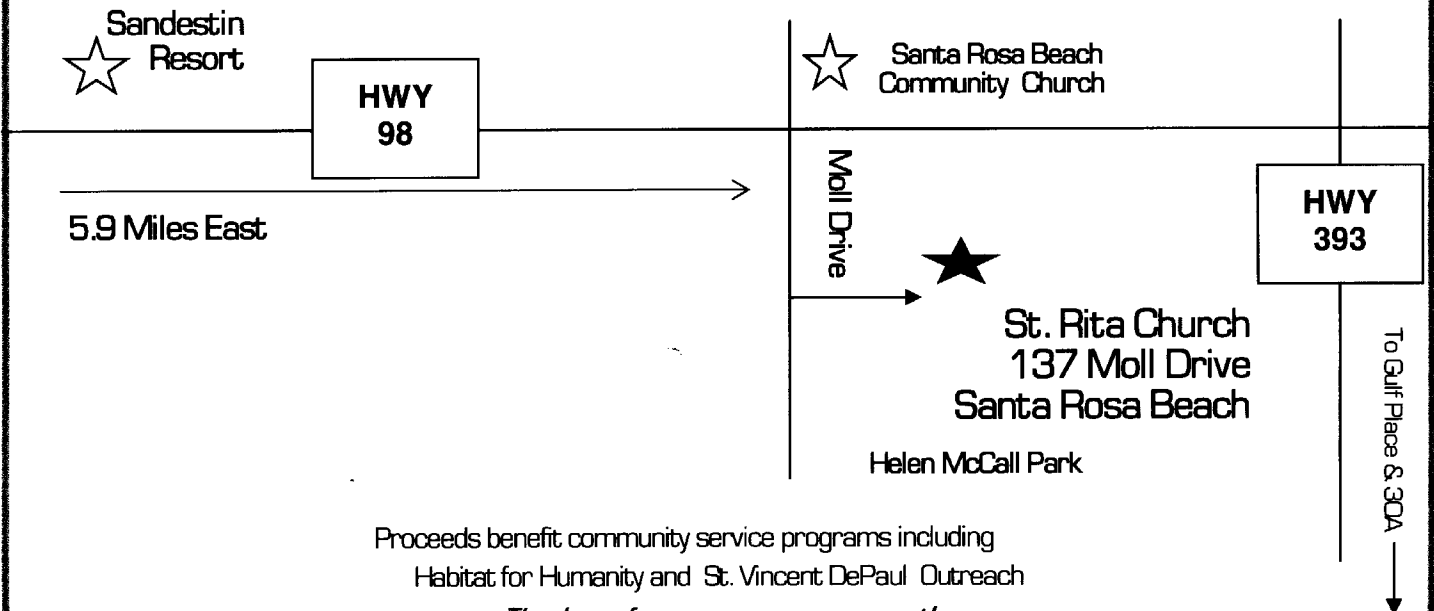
Sandestin Resort

HWY 98

Santa Rosa Beach Community Church

Moll Drive

5.9 Miles East

HWY 393

St. Rita Church
137 Moll Drive
Santa Rosa Beach

To Gulf Place & 30A

Helen McCall Park

Proceeds benefit community service programs including
Habitat for Humanity and St. Vincent DePaul Outreach

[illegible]